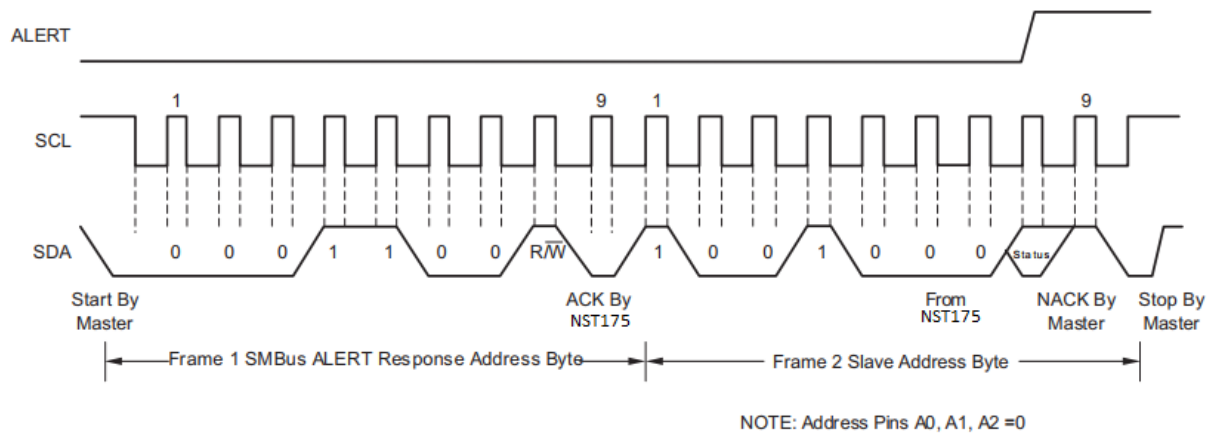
ALERT

SCL

1

9

1

9

SDA

0 0 0 1 1 0 0 $R/\overline{W}$ 1 0 0 1 0 0 0 Status

Start By Master

ACK By NST175

From NST175

NACK By Master

Stop By Master

Frame 1 SMBus ALERT Response Address Byte

Frame 2 Slave Address Byte

NOTE: Address Pins A0, A1, A2 =0